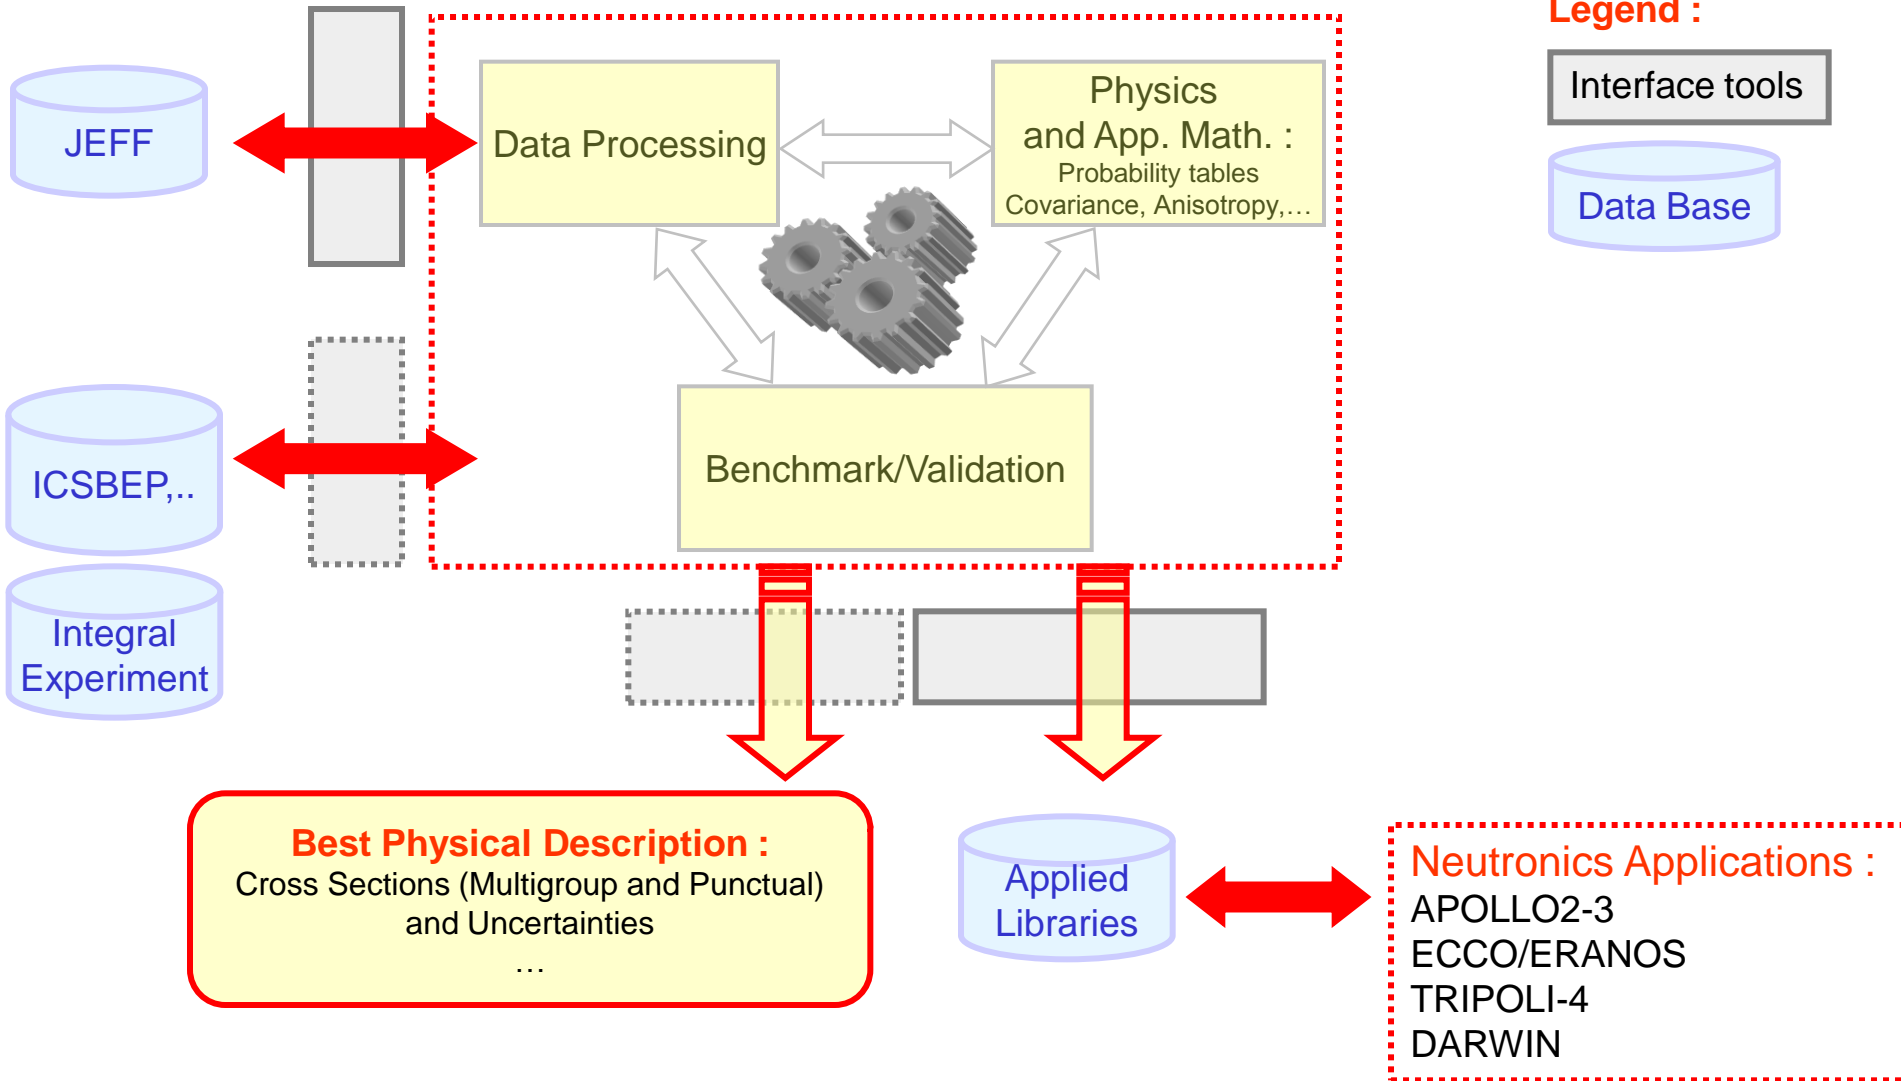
Legend :

Interface tools

Data Base

JEFF

Data Processing

Physics and App. Math. :
Probability tables
Covariance, Anisotropy,…

ICSBEP,..

Integral Experiment

Benchmark/Validation

Best Physical Description :
Cross Sections (Multigroup and Punctual) and Uncertainties
…

Applied Libraries

Neutronics Applications :
APOLLO2-3
ECCO/ERANOS
TRIPOLI-4
DARWIN